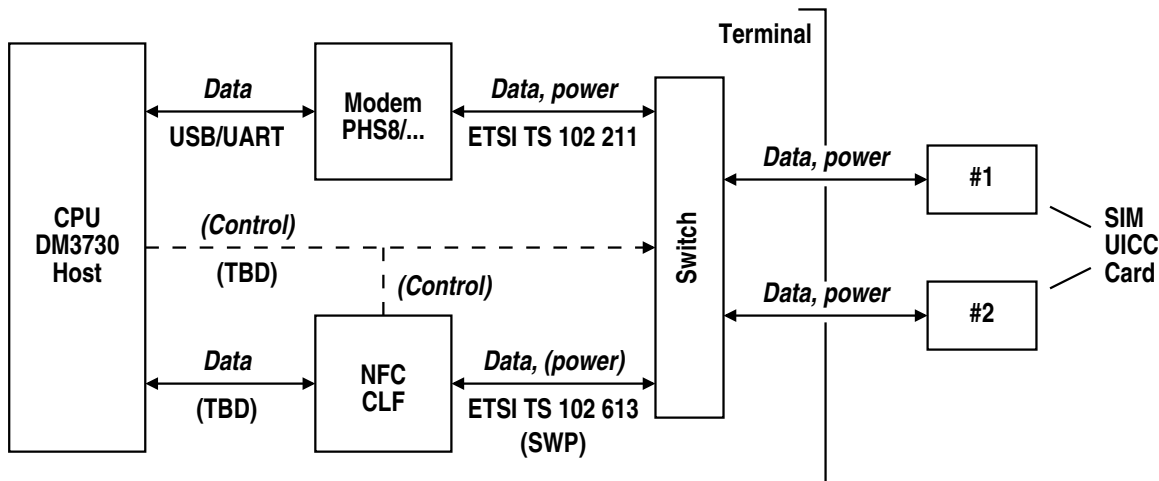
Terminal

CPU
DM3730
Host

Data
USB/UART

Modem
PHS8/...

Data, power
ETSI TS 102 211

Switch

Data, power

#1

(Control)
(TBD)

(Control)

SIM
UICC
Card

Data, power

#2

Data
(TBD)

NFC
CLF

Data, (power)
ETSI TS 102 613
(SWP)